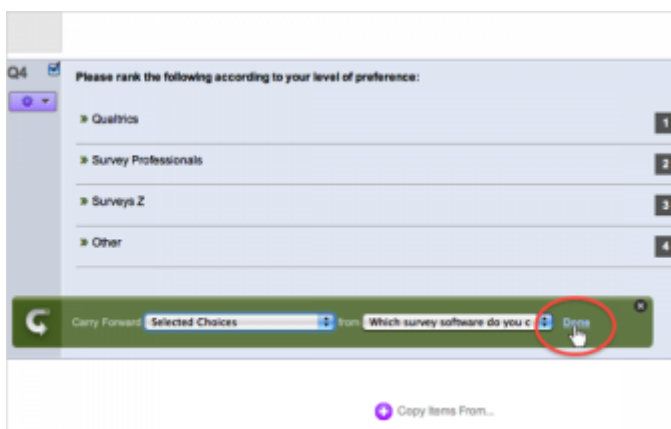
Q4

Please rank the following according to your level of preference:

» Qualtrics 1

» Survey Professionals 2

» Surveys Z 3

» Other 4

Carry Forward Selected Choices from Which survey software do you c Done

Copy Items From...